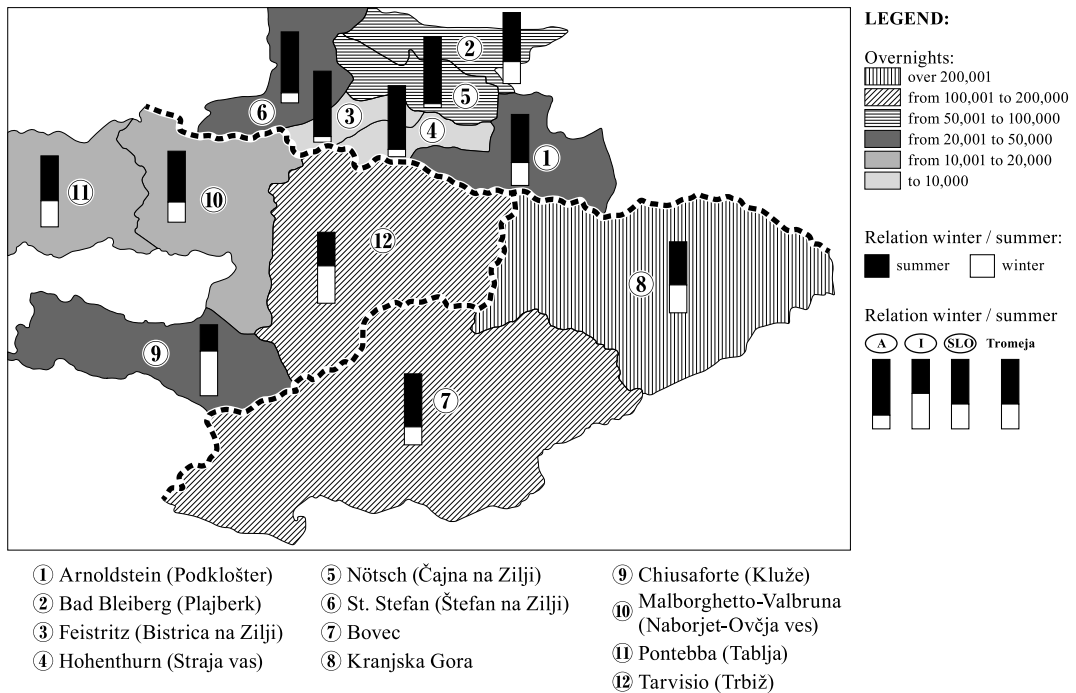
2
6
3
5
4
1
11
10
12
8
9
7

LEGEND:

Overnights:
over 200,001
from 100,001 to 200,000
from 50,001 to 100,000
from 20,001 to 50,000
from 10,001 to 20,000
to 10,000

Relation winter / summer:
summer
winter

Relation winter / summer
A
I
SLO
Tromeja

1 Arnoldstein (Podklošter)
2 Bad Bleiberg (Plajberk)
3 Feistritz (Bistrica na Zilji)
4 Hohenthurn (Straja vas)

5 Nötsch (Čajna na Zilji)
6 St. Stefan (Štefan na Zilji)
7 Bovec
8 Kranjska Gora

9 Chiusaforte (Kluže)
10 Malborghetto-Valbruna (Naborjet-Ovčja ves)
11 Pontebba (Tablja)
12 Tarvisio (Trbiž)